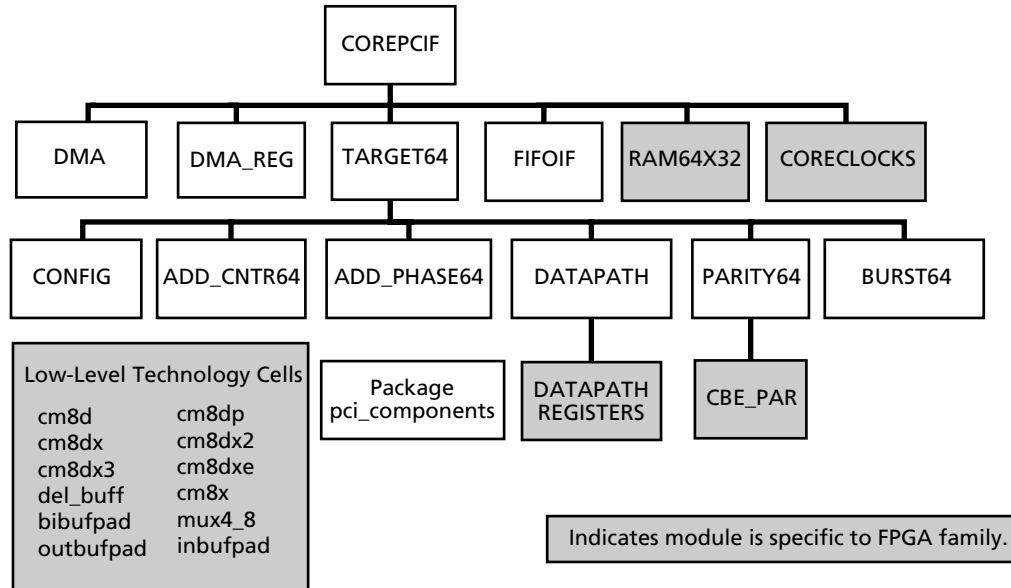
COREPCIF

DMA

DMA_REG

TARGET64

FIFOIF

RAM64X32

CORECLOCKS

CONFIG

ADD_CNTR64

ADD_PHASE64

DATAPATH

PARITY64

BURST64

Low-Level Technology Cells

cm8d
cm8dx
cm8dx3
del_buff
bibufpad
outbufpad

cm8dp
cm8dx2
cm8dxe
cm8x
mux4_8
inbufpad

Package pci_components

DATAPATH REGISTERS

CBE_PAR

Indicates module is specific to FPGA family.